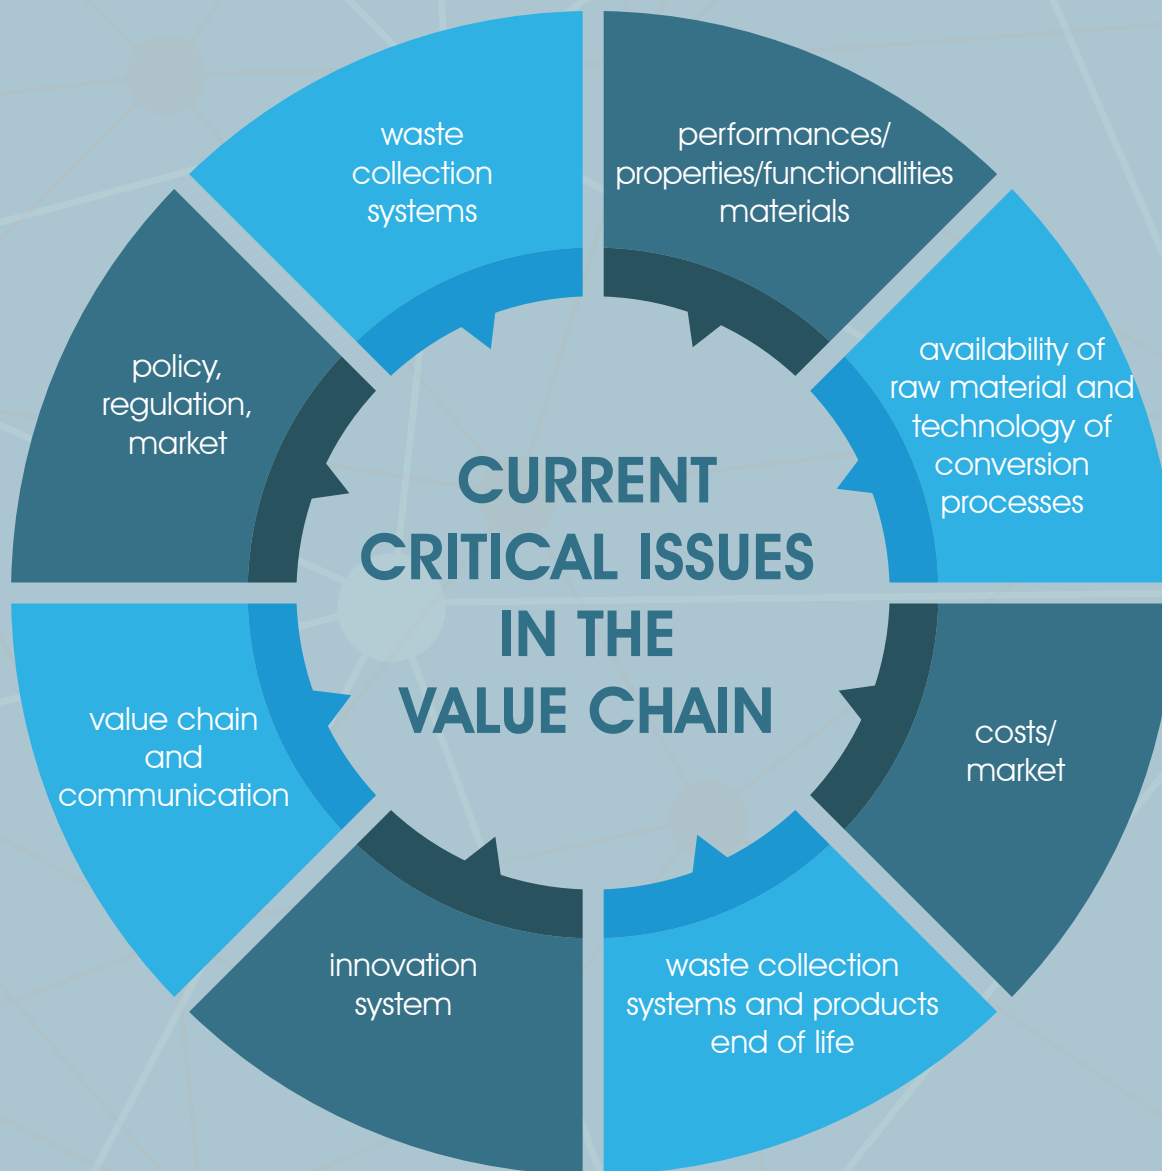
CURRENT CRITICAL ISSUES IN THE VALUE CHAIN

waste collection systems

performances/ properties/functionalities materials

availability of raw material and technology of conversion processes

costs/ market

waste collection systems and products end of life

innovation system

value chain and communication

policy, regulation, market